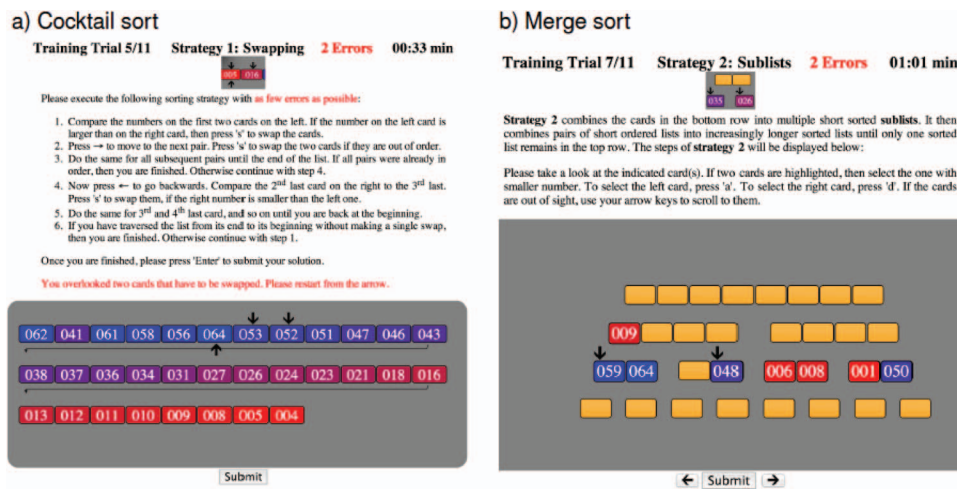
a) Cocktail sort

Training Trial 5/11 Strategy 1: Swapping 2 Errors 00:33 min

005 016

Please execute the following sorting strategy with as few errors as possible:

1. Compare the numbers on the first two cards on the left. If the number on the left card is larger than on the right card, then press 's' to swap the cards.
2. Press → to move to the next pair. Press 's' to swap the two cards if they are out of order.
3. Do the same for all subsequent pairs until the end of the list. If all pairs were already in order, then you are finished. Otherwise continue with step 4.
4. Now press ← to go backwards. Compare the 2$^{nd}$ last card on the right to the 3$^{rd}$ last. Press 's' to swap them, if the right number is smaller than the left one.
5. Do the same for 3$^{rd}$ and 4$^{th}$ last card, and so on until you are back at the beginning.
6. If you have traversed the list from its end to its beginning without making a single swap, then you are finished. Otherwise continue with step 1.

Once you are finished, please press 'Enter' to submit your solution.

You overlooked two cards that have to be swapped. Please restart from the arrow.

062 041 061 058 056 064 053 052 051 047 046 043

038 037 036 034 031 027 026 024 023 021 018 016

013 012 011 010 009 008 005 004

Submit

b) Merge sort

Training Trial 7/11 Strategy 2: Sublists 2 Errors 01:01 min

035 026

Strategy 2 combines the cards in the bottom row into multiple short sorted sublists. It then combines pairs of short ordered lists into increasingly longer sorted lists until only one sorted list remains in the top row. The steps of strategy 2 will be displayed below:

Please take a look at the indicated card(s). If two cards are highlighted, then select the one with smaller number. To select the left card, press 'a'. To select the right card, press 'd'. If the cards are out of sight, use your arrow keys to scroll to them.

009

059 064 048 006 008 001 050

← Submit →